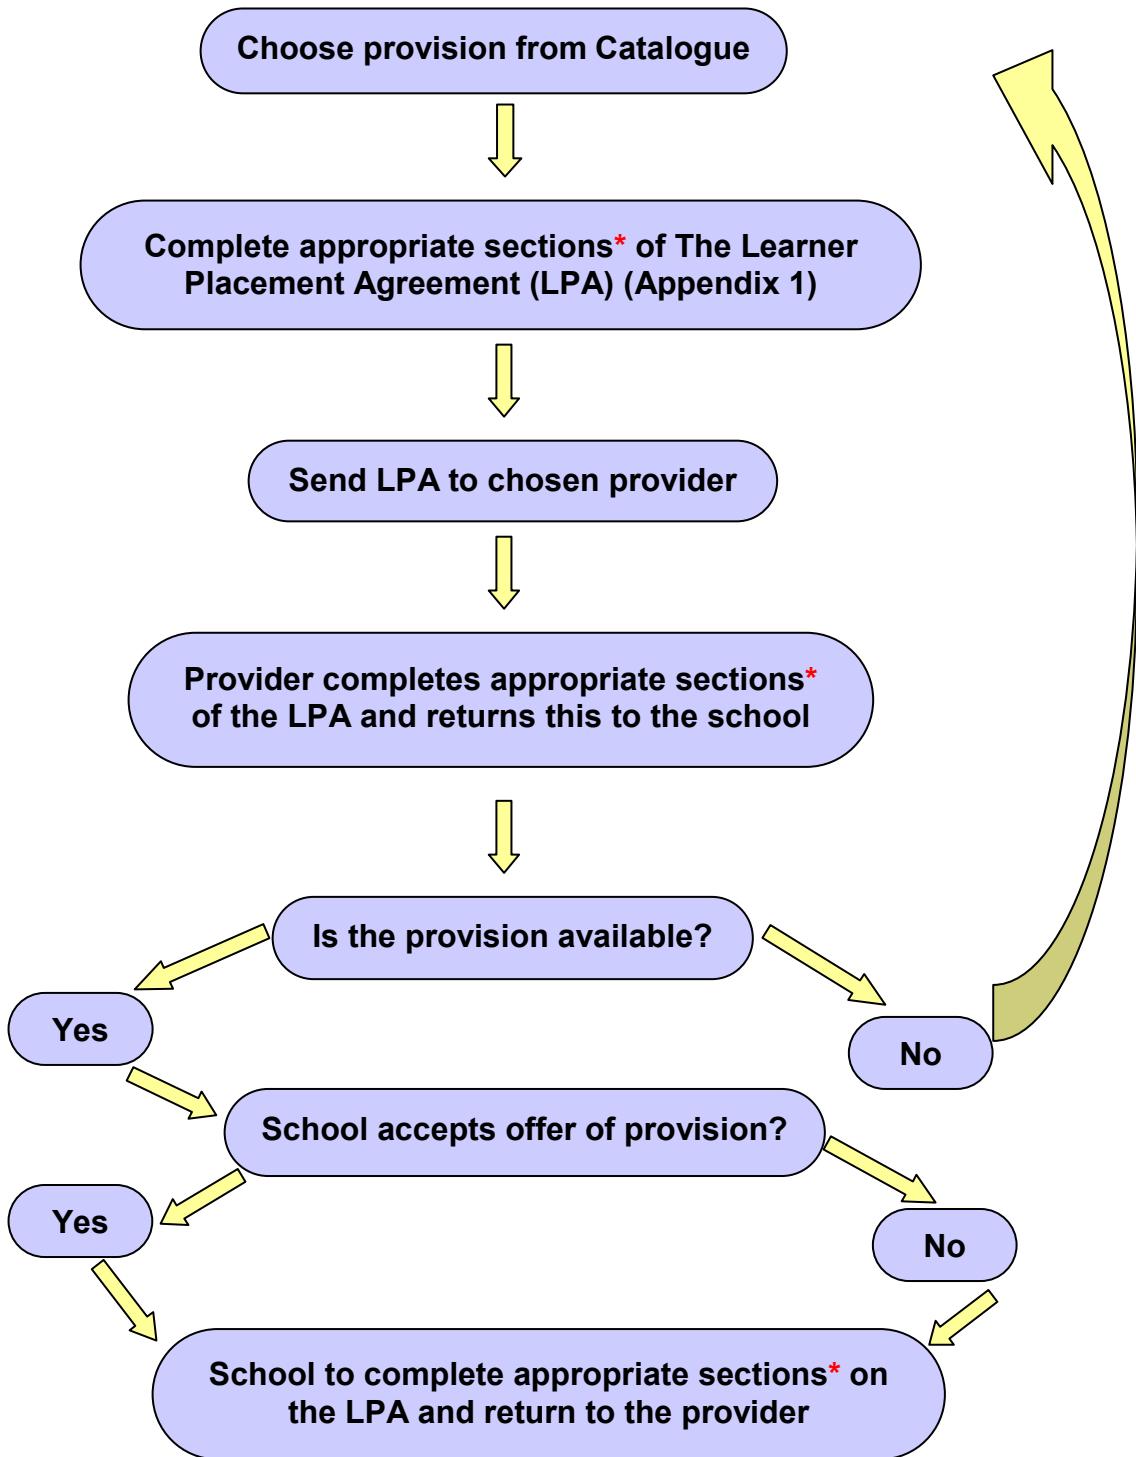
Choose provision from Catalogue

Complete appropriate sections* of The Learner Placement Agreement (LPA) (Appendix 1)

Send LPA to chosen provider

Provider completes appropriate sections* of the LPA and returns this to the school

Is the provision available?

Yes

No

School accepts offer of provision?

Yes

No

School to complete appropriate sections* on the LPA and return to the provider